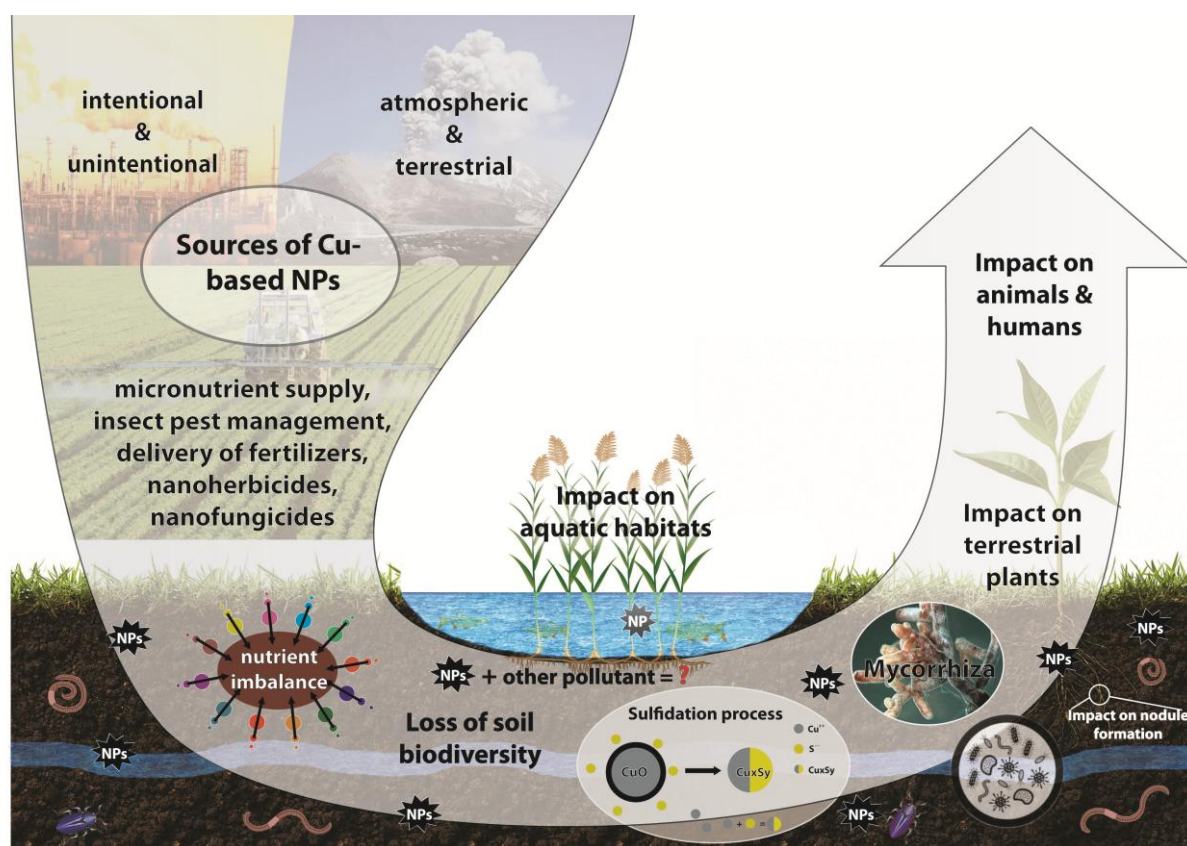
intentional
&
unintentional

atmospheric
&
terrestrial

Sources of Cu-based NPs

micronutrient supply, insect pest management, delivery of fertilizers, nanoherbicides, nanofungicides

Impact on animals & humans

Impact on aquatic habitats

Impact on terrestrial plants

NPs

nutrient imbalance

NP

NPs + other pollutant = ?

NPs

Mycorrhiza

NPs

NPs

Loss of soil biodiversity

Sulfidation process

$Cu^{++}$

$S^{-}$

CuxSy

CuO

CuxSy

+ =

Impact on nodule formation

NPs

NPs

NPs